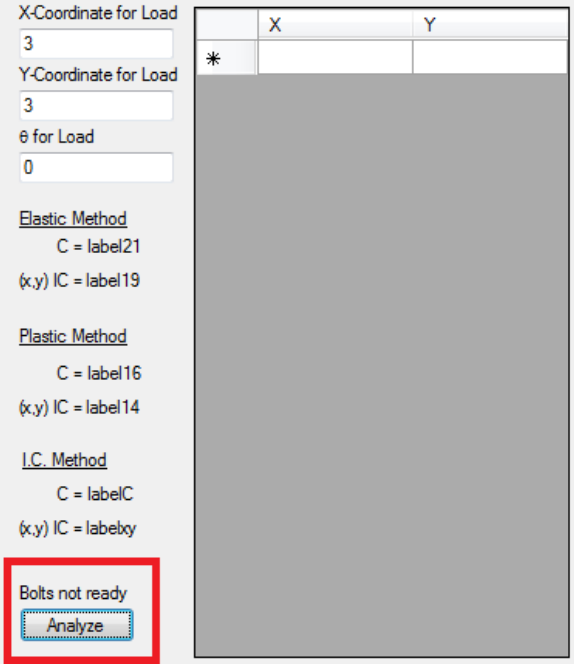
X-Coordinate for Load

3

Y-Coordinate for Load

3

θ for Load

0

Elastic Method

C = label21

(x,y) IC = label19

Plastic Method

C = label16

(x,y) IC = label14

I.C. Method

C = labelC

(x,y) IC = labelxy

Bolts not ready

Analyze

| | X | Y |
|---|---|---|
| * | | |